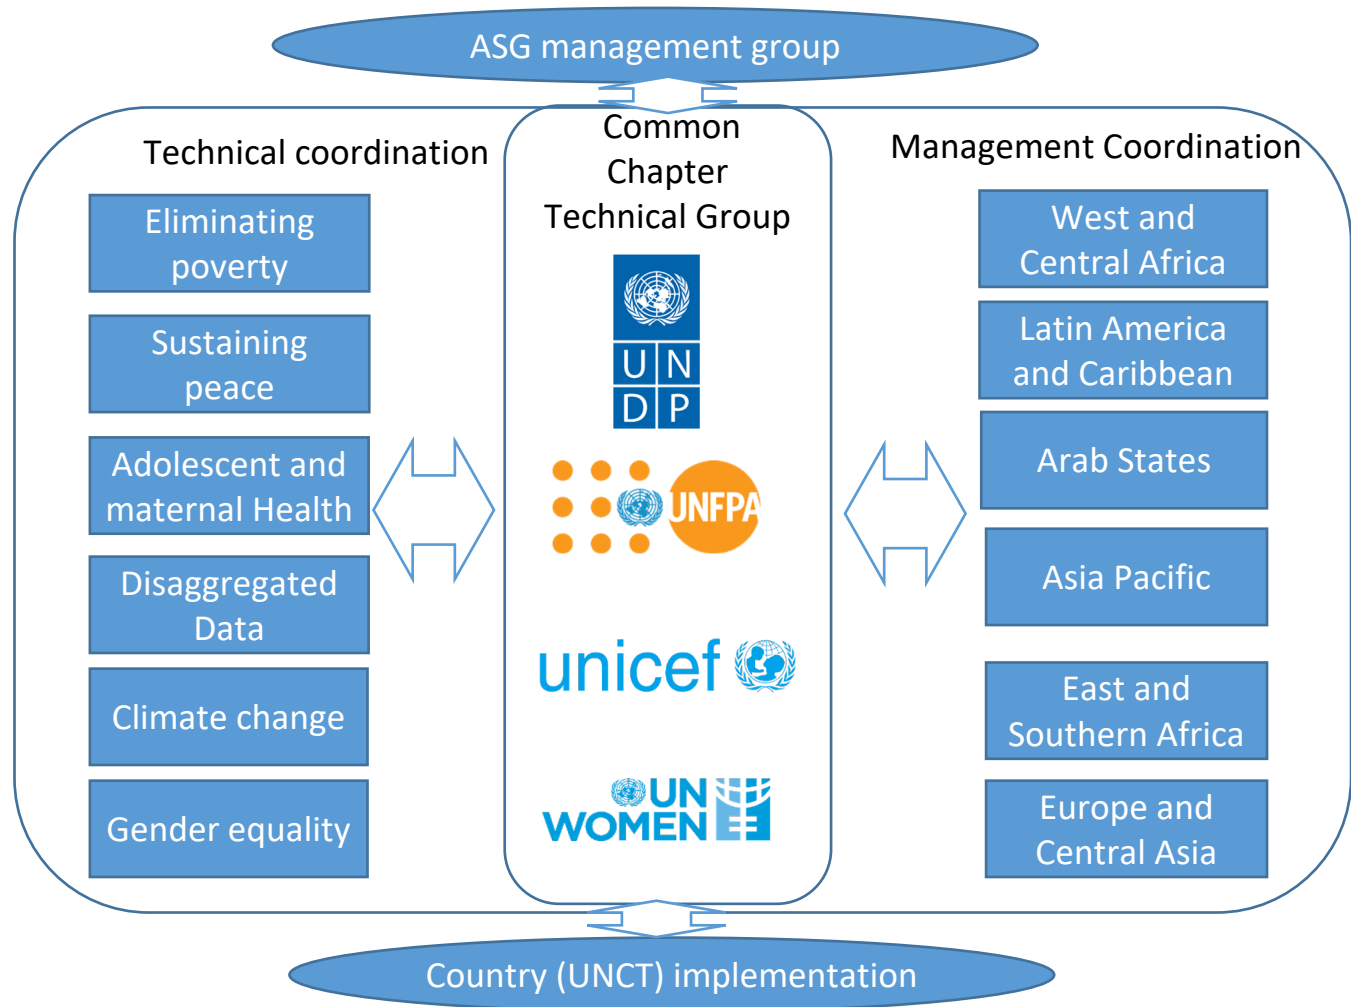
ASG management group

Technical coordination

Eliminating poverty

Sustaining peace

Adolescent and maternal Health

Disaggregated Data

Climate change

Gender equality

Common Chapter Technical Group

U N
D P

UNFPA

unicef

UN WOMEN

Management Coordination

West and Central Africa

Latin America and Caribbean

Arab States

Asia Pacific

East and Southern Africa

Europe and Central Asia

Country (UNCT) implementation